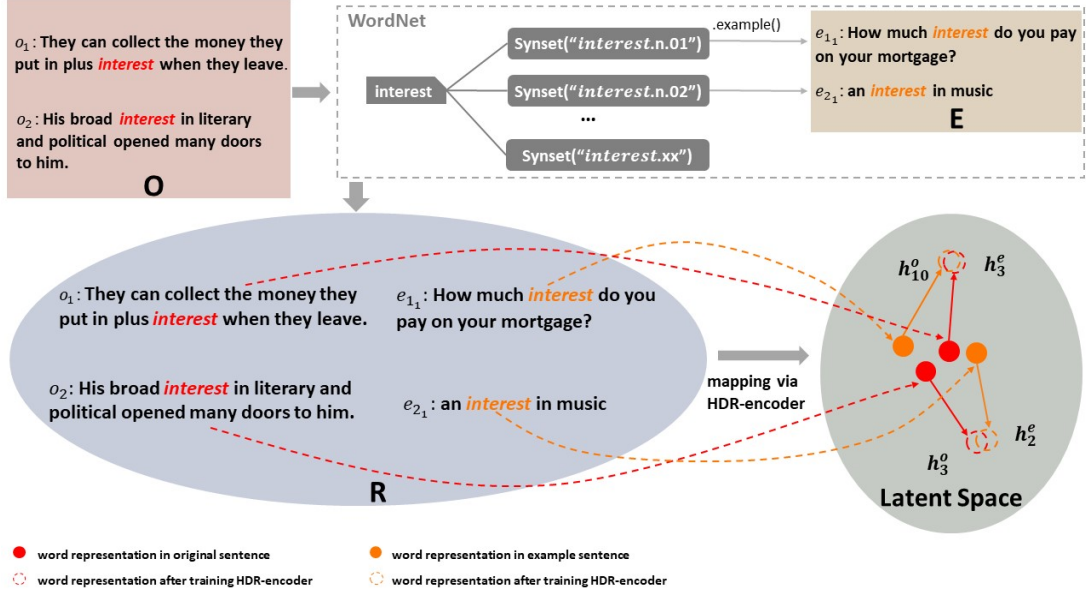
$o_1$: They can collect the money they put in plus interest when they leave.

$o_2$: His broad interest in literary and political opened many doors to him.

O

WordNet

interest

Synset("$interest$.n.01")

Synset("$interest$.n.02")

...

Synset("$interest$.xx")

.example()

$e_{1_1}$: How much interest do you pay on your mortgage?

$e_{2_1}$: an interest in music

E

$o_1$: They can collect the money they put in plus interest when they leave.

$e_{1_1}$: How much interest do you pay on your mortgage?

$o_2$: His broad interest in literary and political opened many doors to him.

$e_{2_1}$: an interest in music

R

mapping via HDR-encoder

$h_{10}^o$

$h_3^e$

$h_2^e$

$h_3^o$

Latent Space

word representation in original sentence

word representation in example sentence

word representation after training HDR-encoder

word representation after training HDR-encoder